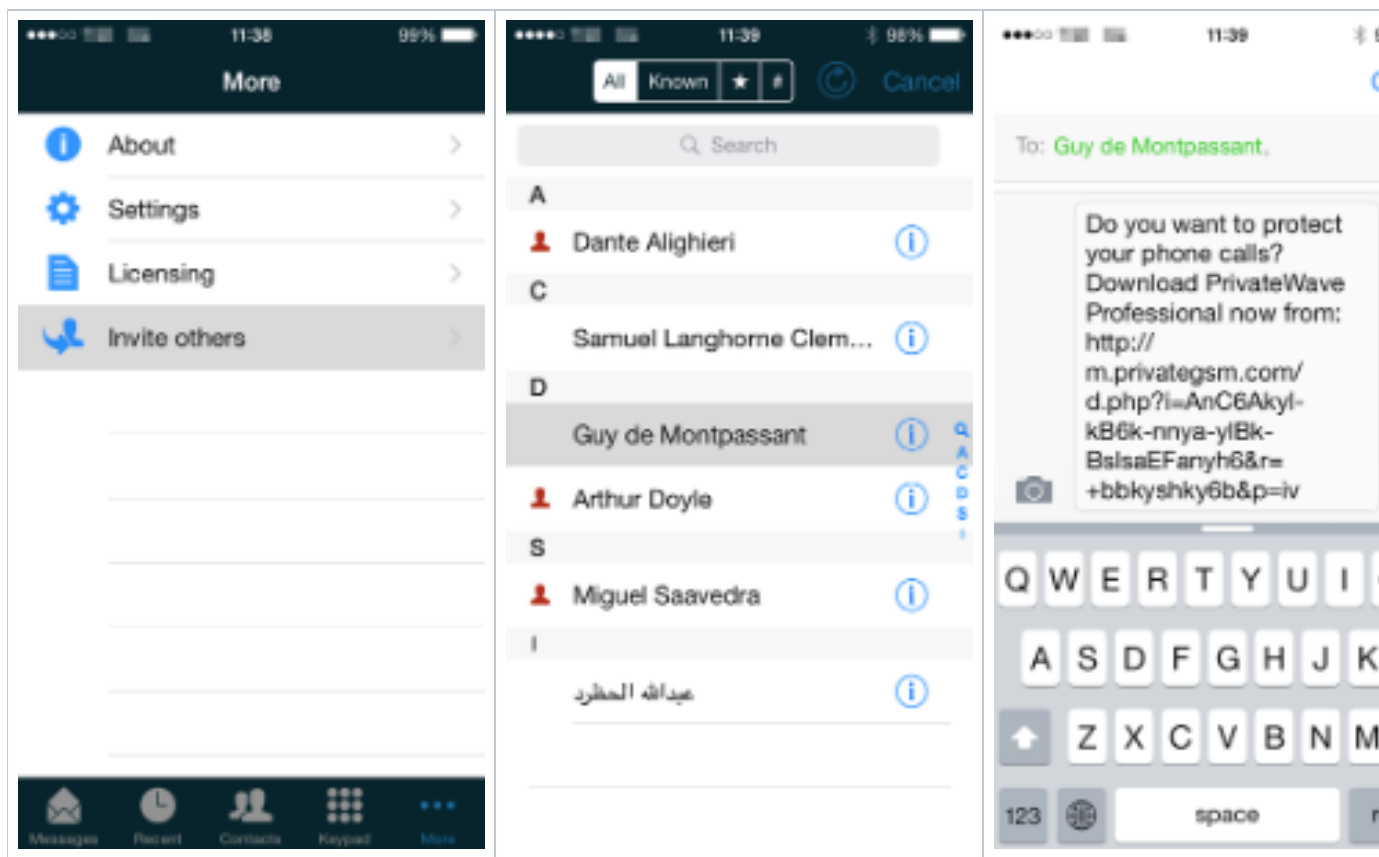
11:38 99%

More

About

Settings

Licensing

Invite others

Messages Recent Contacts Keypad More

11:39 98%

All Known ★ #

Cancel

Search

A

Dante Alighieri

C

Samuel Langhorne Clem…

D

Guy de Montpassant

Arthur Doyle

S

Miguel Saavedra

I

عبدالله المطرد

Q A C D S I

11:39

To: Guy de Montpassant,

Do you want to protect your phone calls? Download PrivateWave Professional now from: http:// m.privategsm.com/ d.php?i=AnC6Akyl-kB6k-nnya-ylBk-BslsaEFanyh6&r= +bbkyshky6b&p=iv

Q W E R T Y U I

A S D F G H J K

Z X C V B N M

123 space